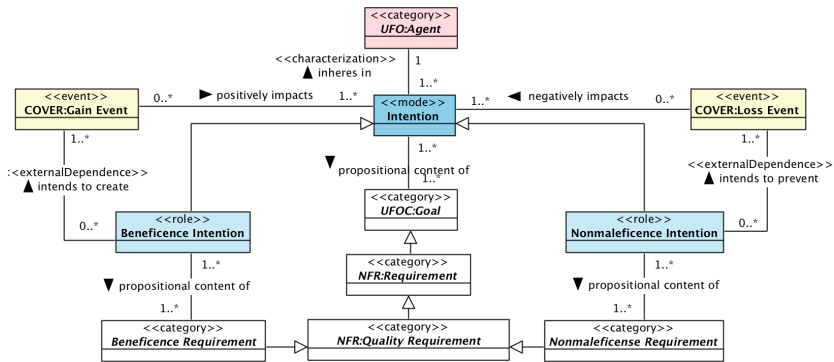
<<category>>
UFO:Agent

<<characterization>>
▲ inheres in

1

1..*

<<event>>
COVER:Gain Event

0..*

▶ positively impacts

1..*

<<mode>>
Intention

1..*

◀ negatively impacts

0..*

<<event>>
COVER:Loss Event

1..*

<<externalDependence>>
▲ intends to create

1..*

▼ propositional content of

1..*

1..*

<<externalDependence>>
▲ intends to prevent

<<category>>
UFOC:Goal

0..*

<<role>>
Beneficence Intention

<<role>>
Nonmaleficence Intention

0..*

<<category>>
NFR:Requirement

1..*

▼ propositional content of

1..*

1..*

▼ propositional content of

1..*

<<category>>
Beneficence Requirement

<<category>>
NFR:Quality Requirement

<<category>>
Nonmaleficense Requirement